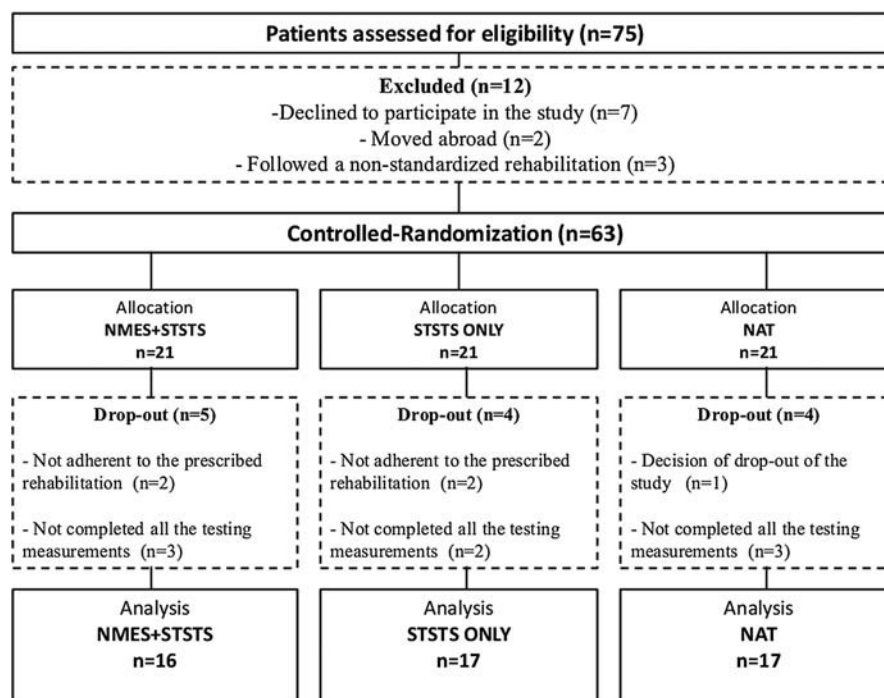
Patients assessed for eligibility (n=75)

Excluded (n=12)
-Declined to participate in the study (n=7)
- Moved abroad (n=2)
- Followed a non-standardized rehabilitation (n=3)

Controlled-Randomization (n=63)

Allocation
NMES+STSTS
n=21

Allocation
STSTS ONLY
n=21

Allocation
NAT
n=21

Drop-out (n=5)

- Not adherent to the prescribed rehabilitation (n=2)

- Not completed all the testing measurements (n=3)

Drop-out (n=4)

- Not adherent to the prescribed rehabilitation (n=2)

- Not completed all the testing measurements (n=2)

Drop-out (n=4)

- Decision of drop-out of the study (n=1)

- Not completed all the testing measurements (n=3)

Analysis
NMES+STSTS
n=16

Analysis
STSTS ONLY
n=17

Analysis
NAT
n=17